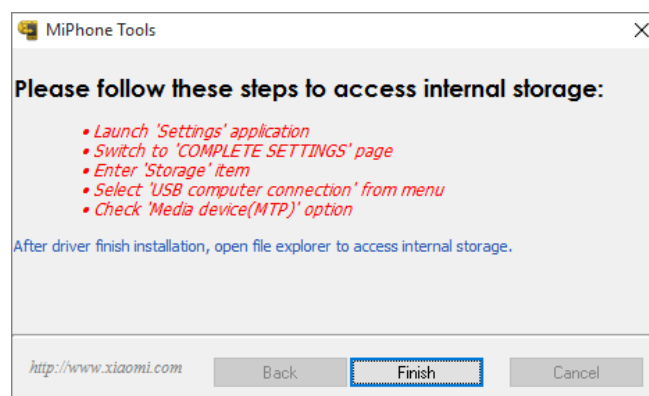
MiPhone Tools

Please follow these steps to access internal storage:

• Launch 'Settings' application
• Switch to 'COMPLETE SETTINGS' page
• Enter 'Storage' item
• Select 'USB computer connection' from menu
• Check 'Media device(MTP)' option

After driver finish installation, open file explorer to access internal storage.

http://www.xiaomi.com

Back

Finish

Cancel